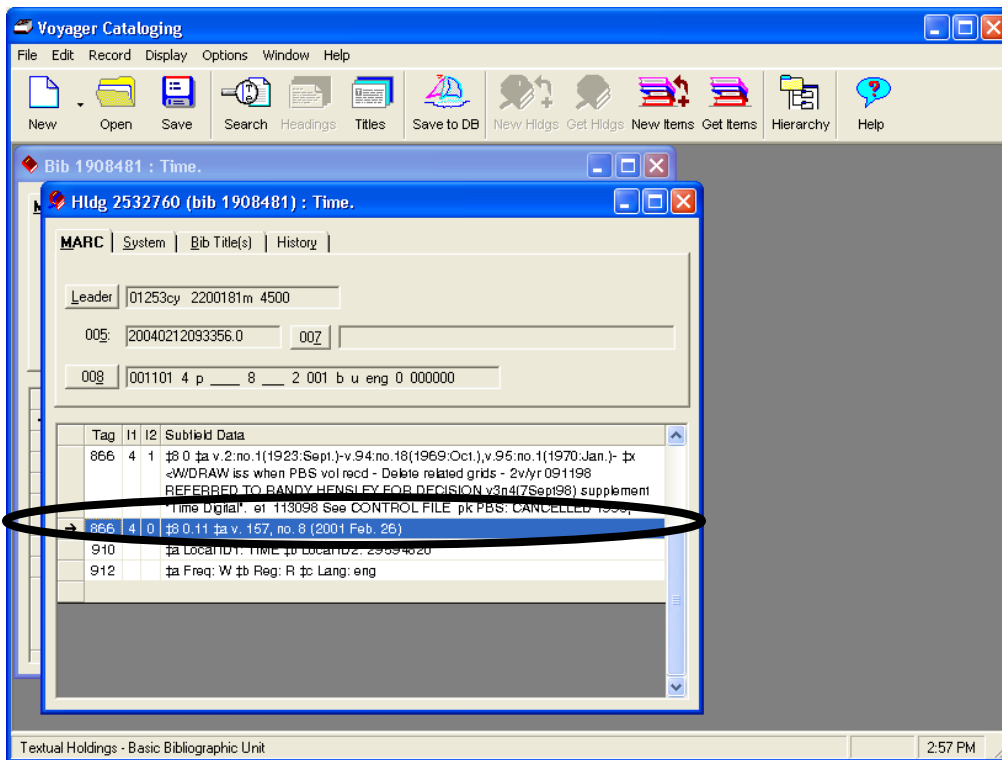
Voyager Cataloging

File Edit Record Display Options Window Help

New Open Save Search Headings Titles Save to DB New Hldgs Get Hldgs New Items Get Items Hierarchy Help

Bib 1908481 : Time.

Hldg 2532760 (bib 1908481) : Time.

MARC | System | Bib Title(s) | History

Leader 01253cy 2200181m 4500

005: 20040212093356.0 007

008 001101 4 p ____ 8 ___ 2 001 b u eng 0 000000

| | Tag | I1 | I2 | Subfield Data |
|---|---|---|---|---|
| | 866 | 4 | 1 | ‡8 0 ‡a v.2:no.1(1923:Sept.)-v.94:no.18(1969:Oct.),v.95:no.1(1970:Jan.)- ‡x <W/DRAW iss when PBS vol recd - Delete related grids - 2v/yr 091198 REFERRED TO RANDY HENSLEY FOR DECISION v3n4(7Sept98) supplement "Time Digital". et 113098 See CONTROL FILE pk PBS: CANCELLED 1998; |
| → | 866 | 4 | 0 | ‡8 0.11 ‡a v. 157, no. 8 (2001 Feb. 26) |
| | 910 | | | ‡a Local ID1: TIME ‡b Local ID2: 29594820 |
| | 912 | | | ‡a Freq: W ‡b Reg: R ‡c Lang: eng |

Textual Holdings - Basic Bibliographic Unit 2:57 PM